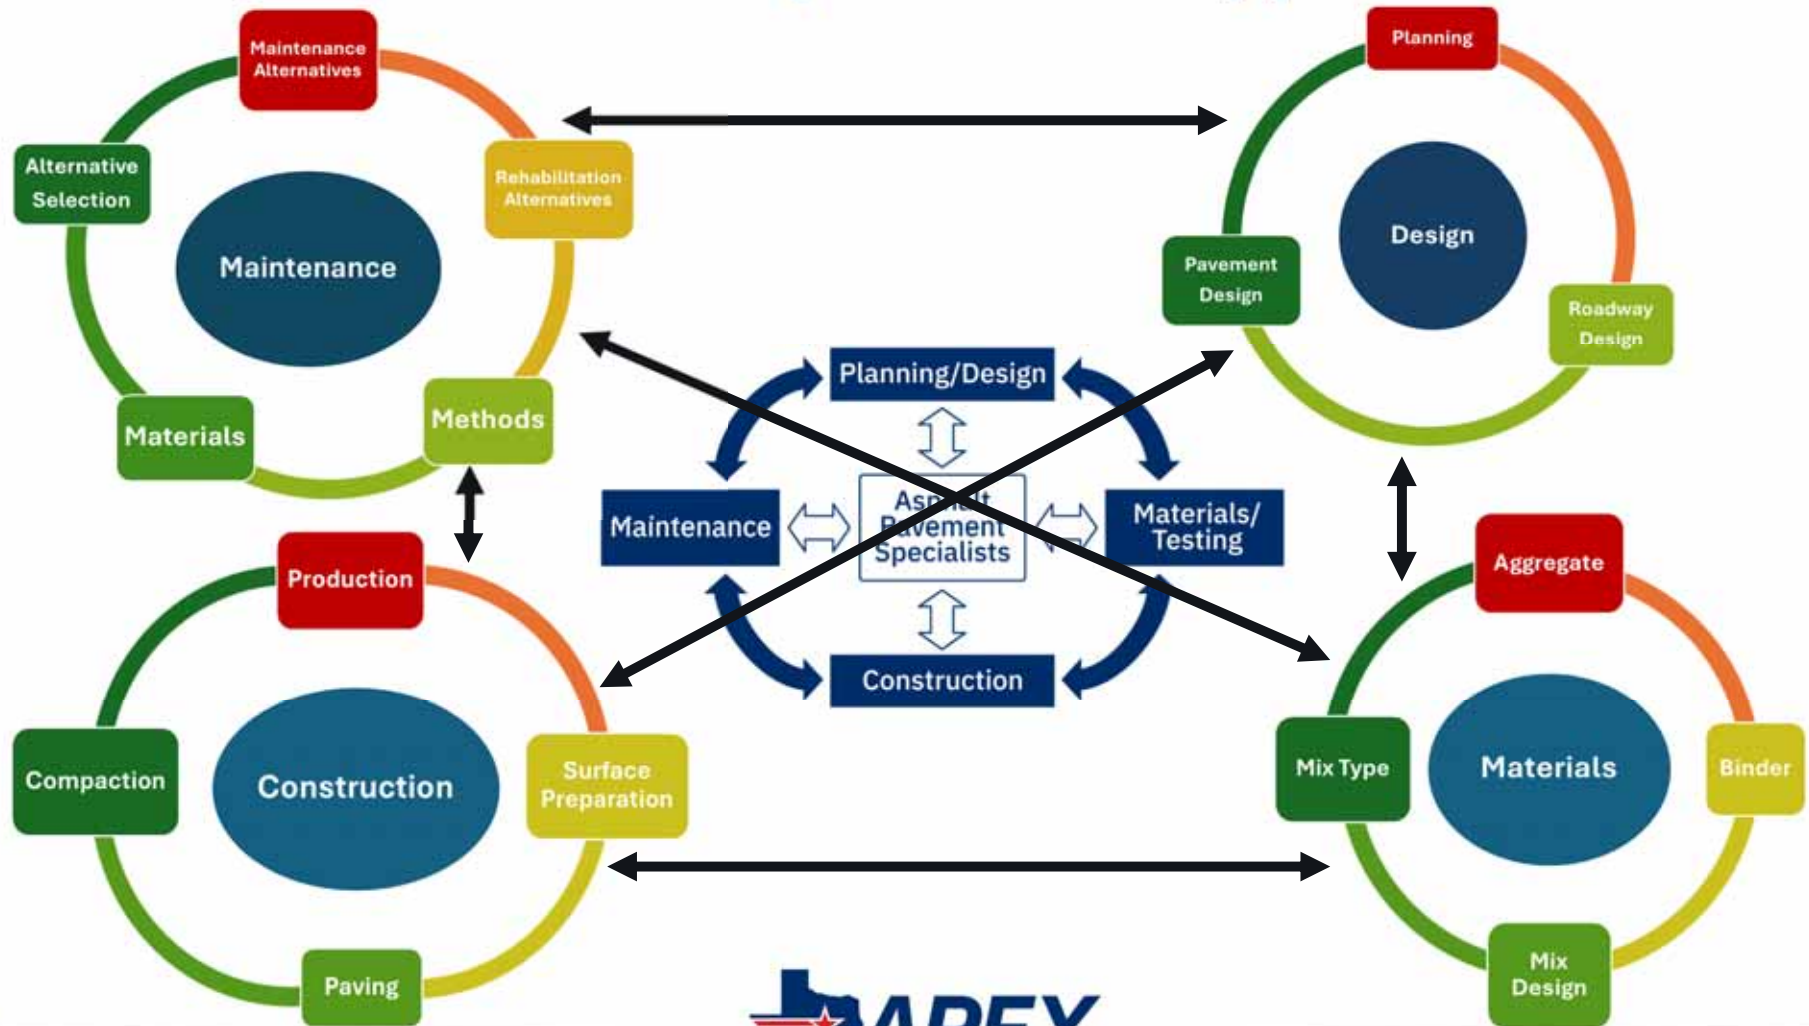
Maintenance Alternatives

Rehabilitation Alternatives

Alternative Selection

Maintenance

Materials

Methods

Planning

Design

Pavement Design

Roadway Design

Planning/Design

Maintenance

Asphalt Pavement Specialists

Materials/ Testing

Construction

Production

Compaction

Construction

Surface Preparation

Paving

Aggregate

Mix Type

Materials

Binder

Mix Design

APEX